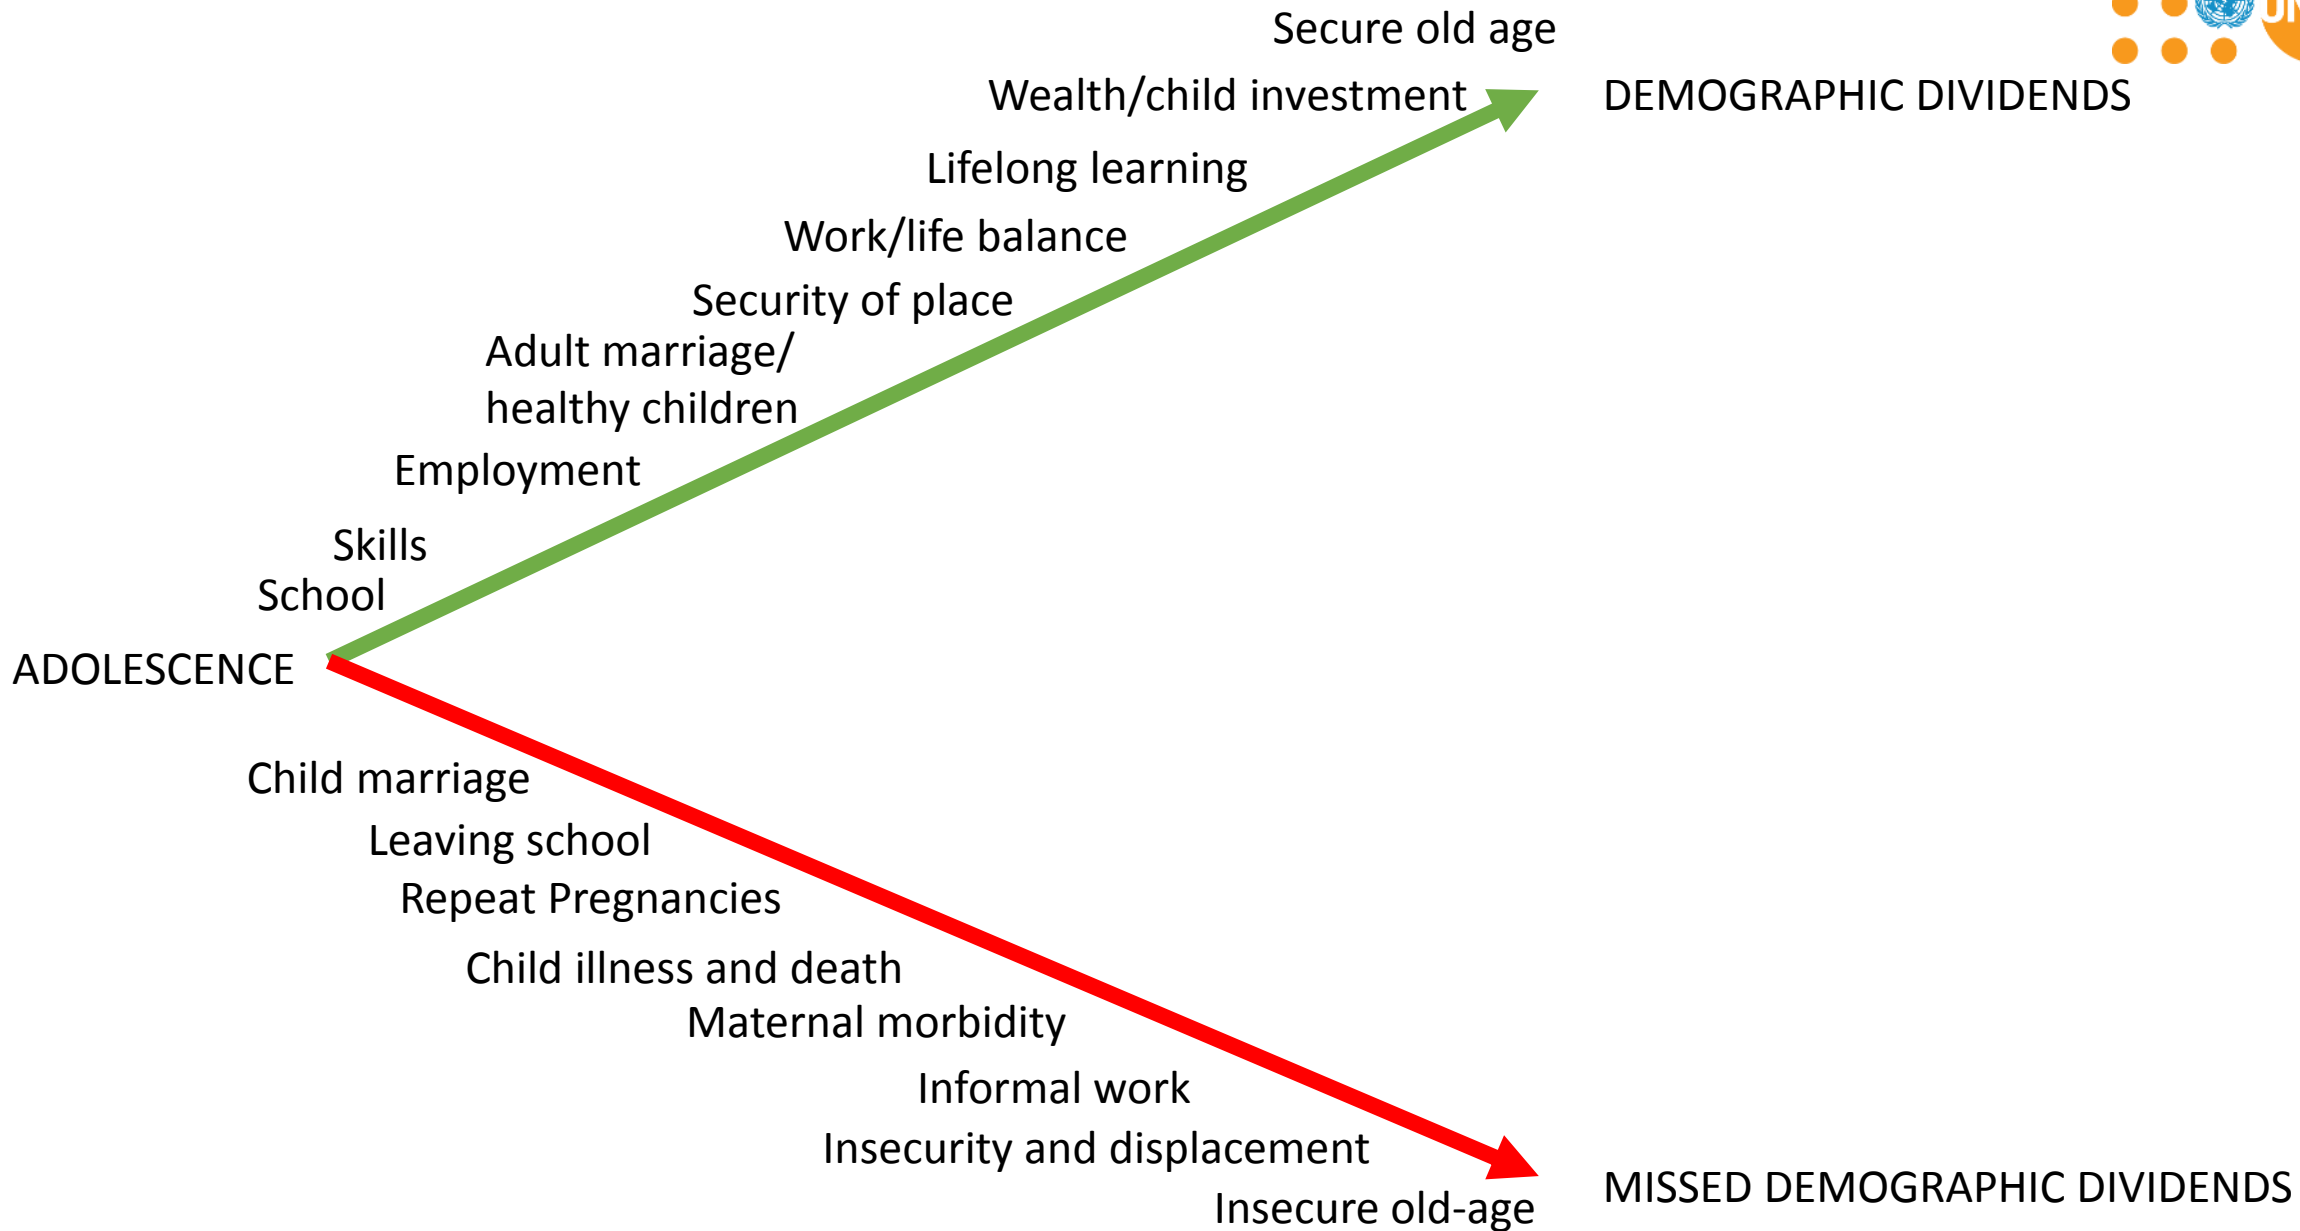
Secure old age

Wealth/child investment

DEMOGRAPHIC DIVIDENDS

Lifelong learning

Work/life balance

Security of place

Adult marriage/ healthy children

Employment

Skills

School

ADOLESCENCE

Child marriage

Leaving school

Repeat Pregnancies

Child illness and death

Maternal morbidity

Informal work

Insecurity and displacement

Insecure old-age

MISSED DEMOGRAPHIC DIVIDENDS